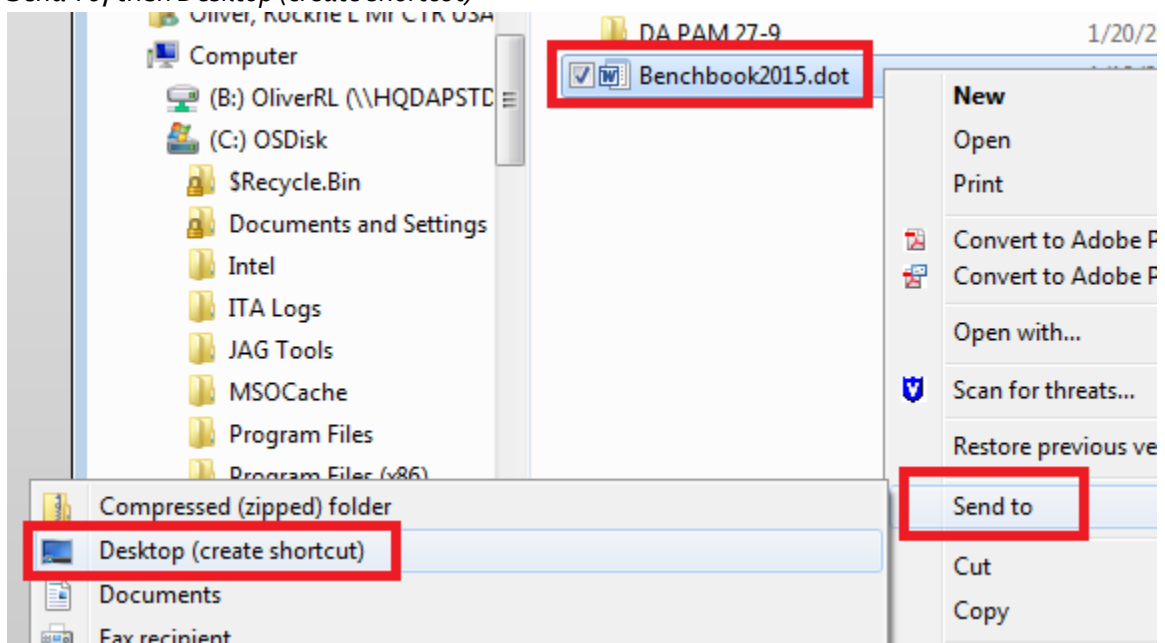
Send To, then Desktop (create shortcut)

Oliver, Rockne L Mr CTR USA
Computer
(B:) OliverRL (\\HQDAPSTD
(C:) OSDisk
$Recycle.Bin
Documents and Settings
Intel
ITA Logs
JAG Tools
MSOCache
Program Files
Program Files (x86)

DA PAM 27-9
1/20/2
Benchbook2015.dot

New
Open
Print
Convert to Adobe P
Convert to Adobe P
Open with...
Scan for threats...
Restore previous ve
Send to
Cut
Copy

Compressed (zipped) folder
Desktop (create shortcut)
Documents
Fax recipient